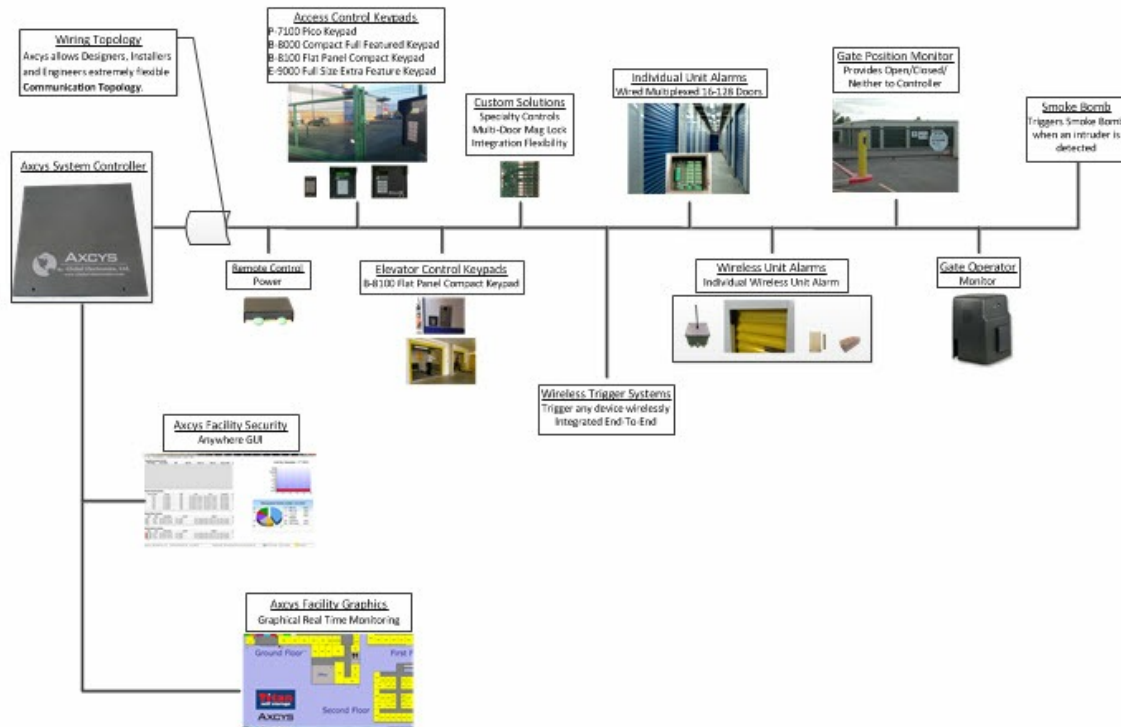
Wiring Topology
Axcys allows Designers, Installers and Engineers extremely flexible **Communication Topology**.

Access Control Keypads
P-7100 Pico Keypad
B-8000 Compact Full Featured Keypad
B-8100 Flat Panel Compact Keypad
E-9000 Full Size Extra Feature Keypad

Custom Solutions
Specialty Controls
Multi-Door Mag Lock
Integration Flexibility

Individual Unit Alarms
Wired Multiplexed 16-128 Doors

Gate Position Monitor
Provides Open/Closed/ Neither to Controller

Smoke Bomb
Triggers Smoke Bomb when an intruder is detected

Axcys System Controller

AXCYS
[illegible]

Remote Control
Power

Elevator Control Keypads
B-8100 Flat Panel Compact Keypad

Wireless Unit Alarms
Individual Wireless Unit Alarm

Gate Operator
Monitor

Wireless Trigger Systems
Trigger any device wirelessly
Integrated End-To-End

Axcys Facility Security
Anywhere GUI

Axcys Facility Graphics
Graphical Real Time Monitoring

Ground Floor
First F
Second Floor
Titan
AXCYS